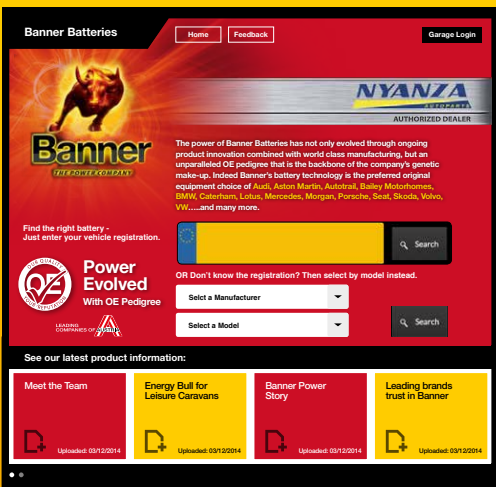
Banner Batteries

Home

Feedback

Garage Login

Banner
THE POWER COMPANY

NYANZA
AUTOPARTS

AUTHORIZED DEALER

The power of Banner Batteries has not only evolved through ongoing product innovation combined with world class manufacturing, but an unparalleled OE pedigree that is the backbone of the company's genetic make-up. Indeed Banner's battery technology is the preferred original equipment choice of Audi, Aston Martin, Autotrail, Bailey Motorhomes, BMW, Caterham, Lotus, Mercedes, Morgan, Porsche, Seat, Skoda, Volvo, VW.....and many more.

Find the right battery - Just enter your vehicle registration.

Search

OR Don't know the registration? Then select by model instead.

Power Evolved
With OE Pedigree

LEADING COMPANIES OF AUSTRIA

Select a Manufacturer

Select a Model

Search

See our latest product information:

Meet the Team
Uploaded: 03/12/2014

Energy Bull for Leisure Caravans
Uploaded: 03/12/2014

Banner Power Story
Uploaded: 03/12/2014

Leading brands trust in Banner
Uploaded: 03/12/2014